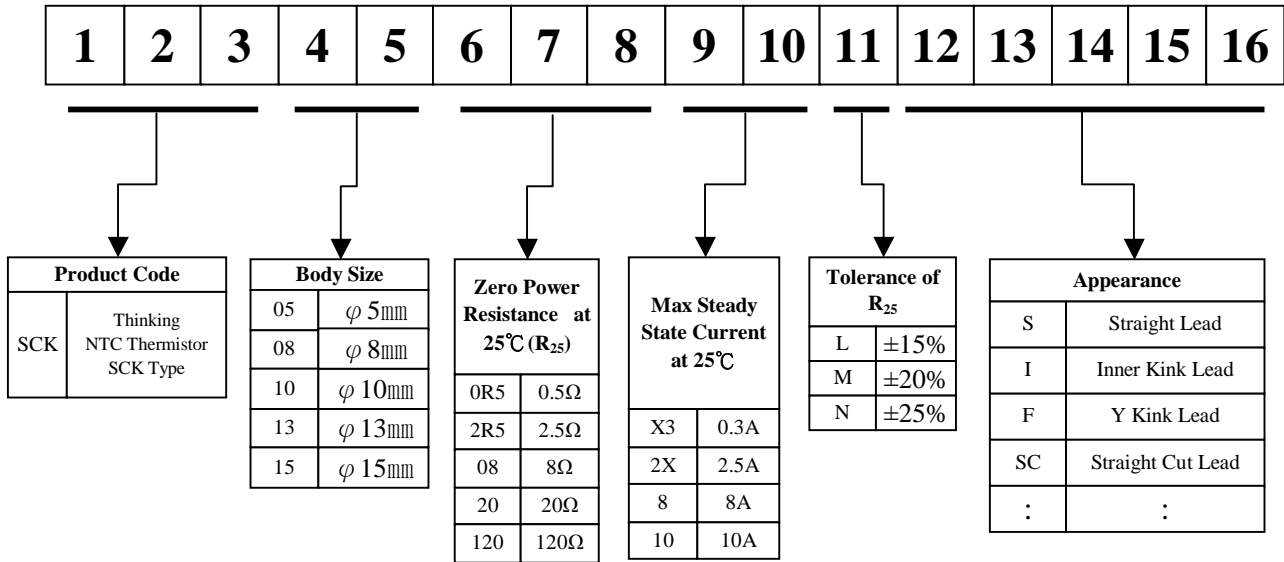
| 1 | 2 | 3 | 4 | 5 | 6 | 7 | 8 | 9 | 10 | 11 | 12 | 13 | 14 | 15 | 16 |
|---|---|---|---|---|---|---|---|---|---|---|---|---|---|---|---|

| Product Code | |
|---|---|
| SCK | Thinking NTC Thermistor SCK Type |

| Body Size | |
|---|---|
| 05 | $\varphi$ 5㎜ |
| 08 | $\varphi$ 8㎜ |
| 10 | $\varphi$ 10㎜ |
| 13 | $\varphi$ 13㎜ |
| 15 | $\varphi$ 15㎜ |

| Zero Power Resistance at 25℃ ($R_{25}$) | |
|---|---|
| 0R5 | 0.5Ω |
| 2R5 | 2.5Ω |
| 08 | 8Ω |
| 20 | 20Ω |
| 120 | 120Ω |

| Max Steady State Current at 25℃ | |
|---|---|
| X3 | 0.3A |
| 2X | 2.5A |
| 8 | 8A |
| 10 | 10A |

| Tolerance of $R_{25}$ | |
|---|---|
| L | ±15% |
| M | ±20% |
| N | ±25% |

| Appearance | |
|---|---|
| S | Straight Lead |
| I | Inner Kink Lead |
| F | Y Kink Lead |
| SC | Straight Cut Lead |
| : | : |